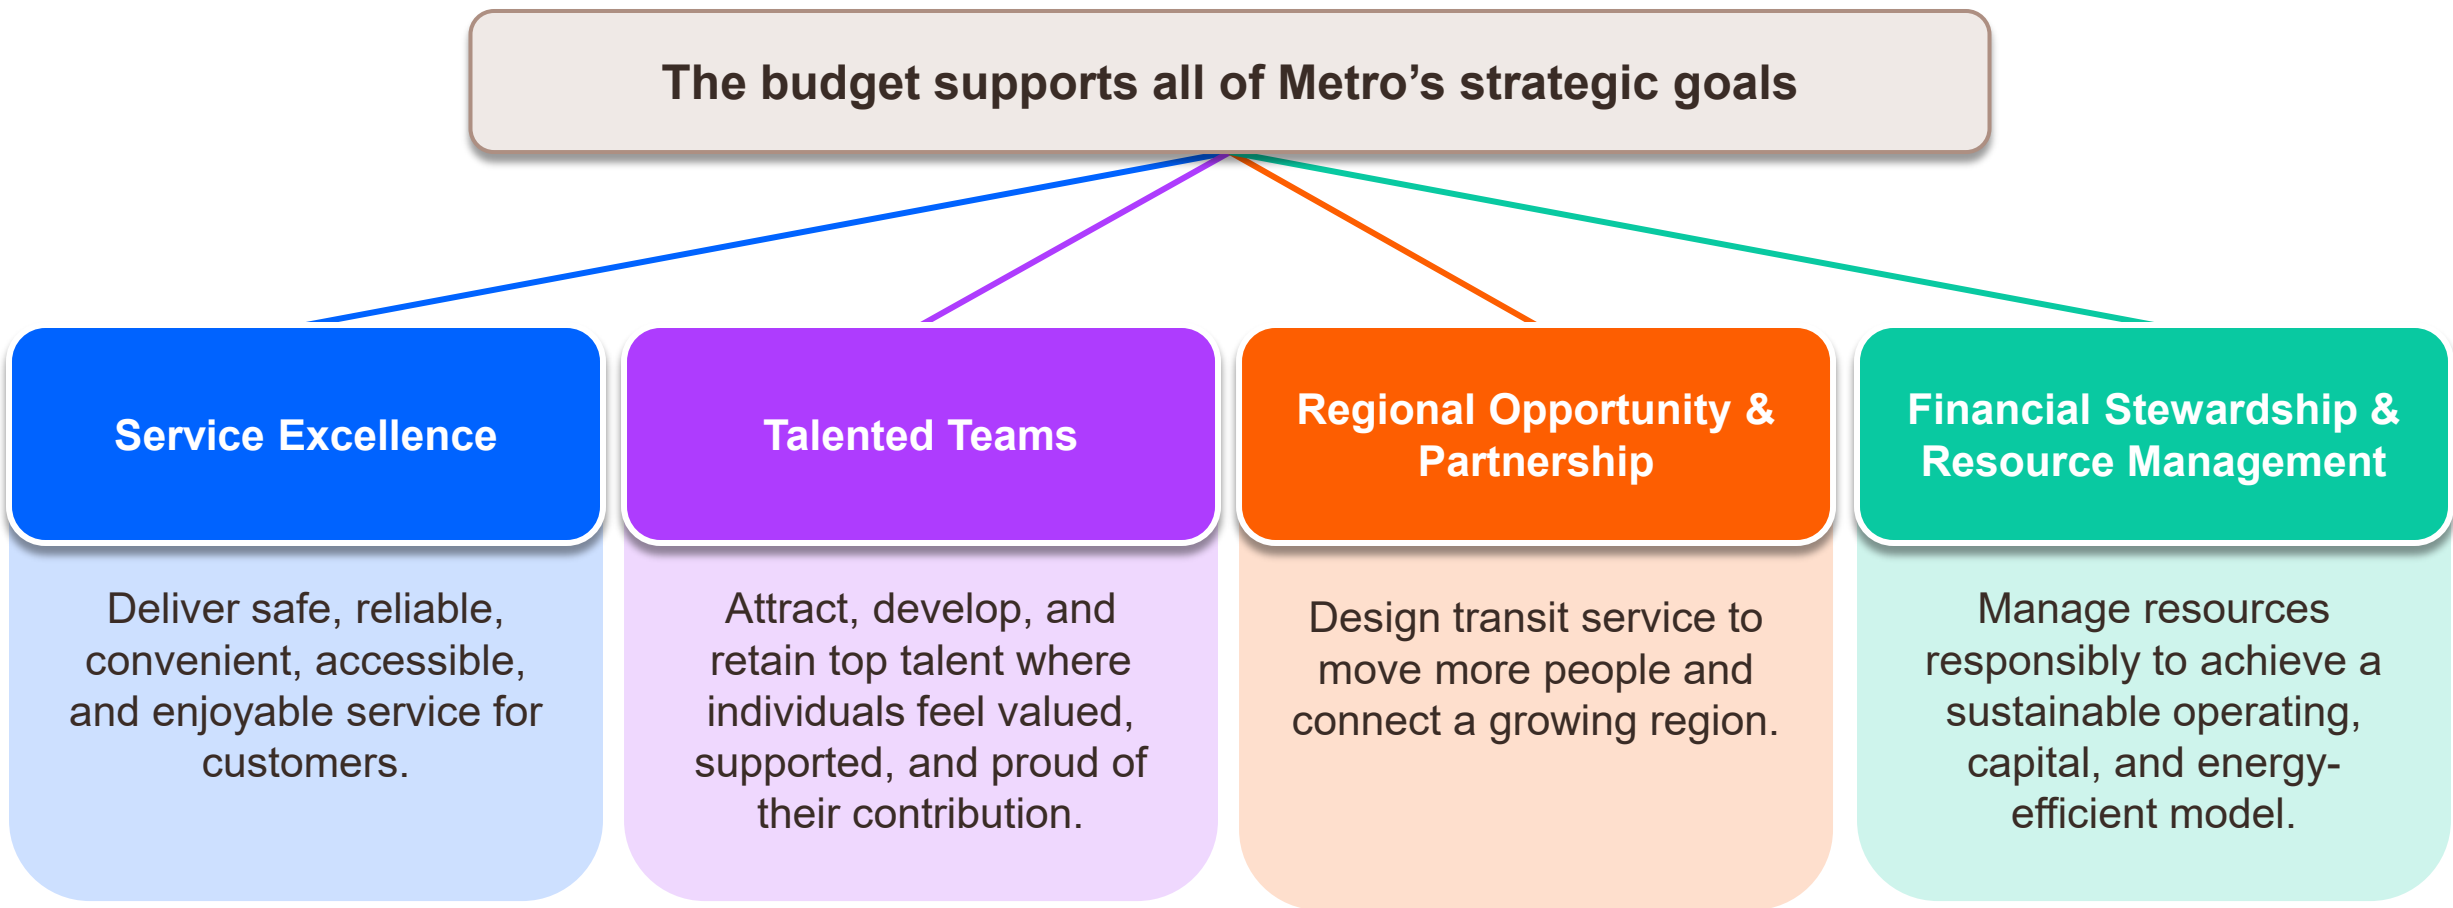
The budget supports all of Metro’s strategic goals

Service Excellence

Deliver safe, reliable, convenient, accessible, and enjoyable service for customers.

Talented Teams

Attract, develop, and retain top talent where individuals feel valued, supported, and proud of their contribution.

Regional Opportunity & Partnership

Design transit service to move more people and connect a growing region.

Financial Stewardship & Resource Management

Manage resources responsibly to achieve a sustainable operating, capital, and energy-efficient model.